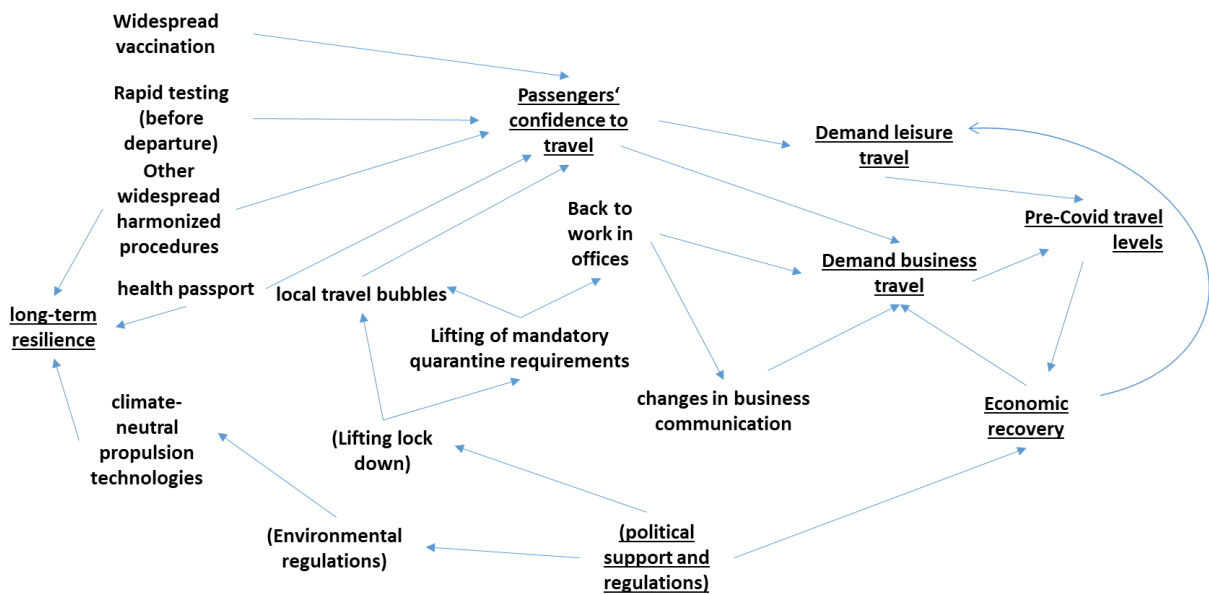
Widespread vaccination

Rapid testing (before departure)

Other widespread harmonized procedures

health passport

Passengers' confidence to travel

Demand leisure travel

Pre-Covid travel levels

Back to work in offices

Demand business travel

local travel bubbles

long-term resilience

Lifting of mandatory quarantine requirements

changes in business communication

Economic recovery

climate-neutral propulsion technologies

(Lifting lock down)

(Environmental regulations)

(political support and regulations)